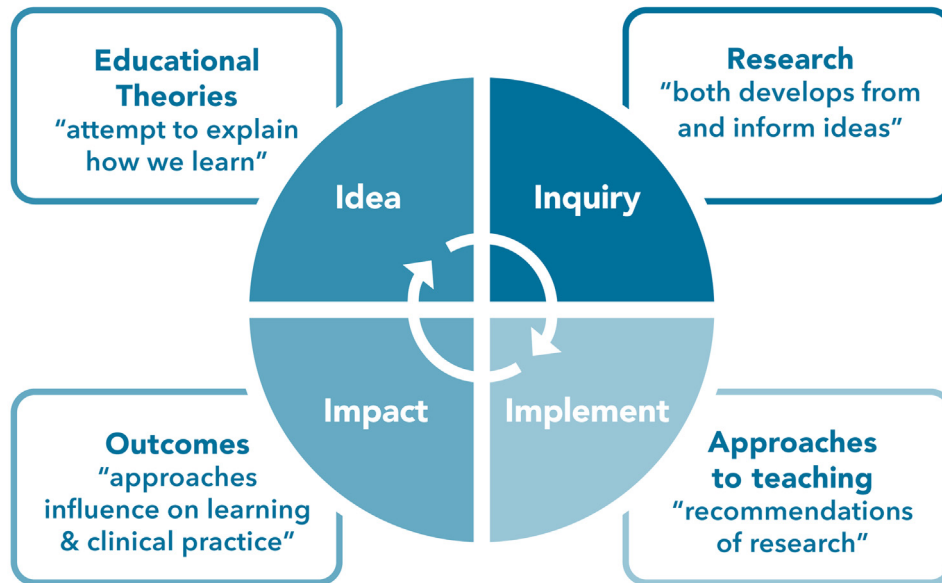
Educational Theories
“attempt to explain how we learn”

Research
“both develops from and inform ideas”

Idea

Inquiry

Impact

Implement

Outcomes
“approaches influence on learning & clinical practice”

Approaches to teaching
“recommendations of research”